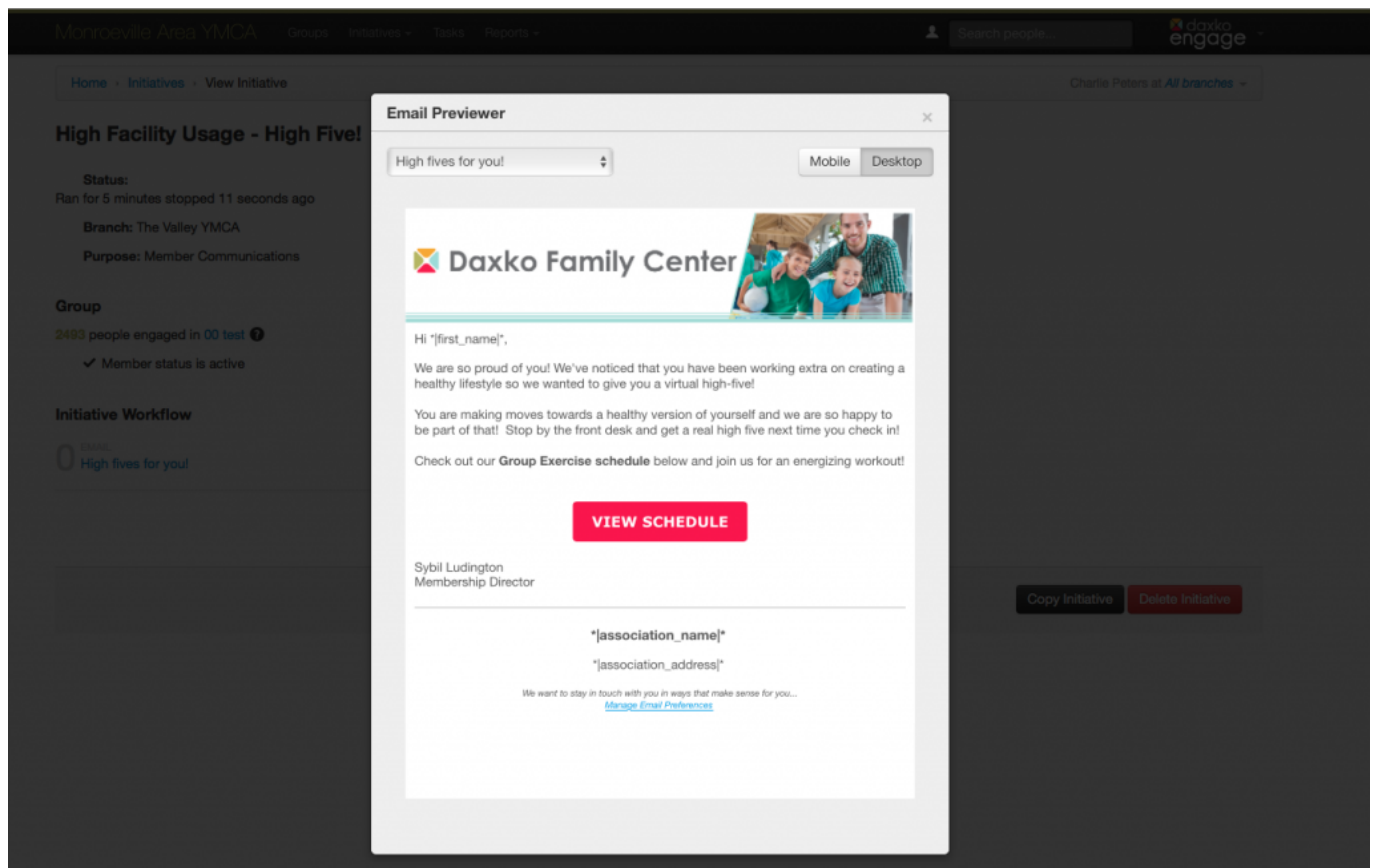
Monroeville Area YMCA Groups Initiatives Tasks Reports

Search people...

daxko engage

Home › Initiatives › View Initiative

Charlie Peters at All branches

High Facility Usage - High Five!

Status:
Ran for 5 minutes stopped 11 seconds ago

Branch: The Valley YMCA

Purpose: Member Communications

Group

2493 people engaged in 00 test

✓ Member status is active

Initiative Workflow

0 Email
High fives for you!

Copy Initiative Delete Initiative

Email Previewer

×

High fives for you!

Mobile Desktop

Daxko Family Center

Hi *|first_name|*,

We are so proud of you! We've noticed that you have been working extra on creating a healthy lifestyle so we wanted to give you a virtual high-five!

You are making moves towards a healthy version of yourself and we are so happy to be part of that! Stop by the front desk and get a real high five next time you check in!

Check out our **Group Exercise schedule** below and join us for an energizing workout!

VIEW SCHEDULE

Sybil Ludington
Membership Director

*|association_name|*

*|association_address|*

We want to stay in touch with you in ways that make sense for you...
Manage Email Preferences